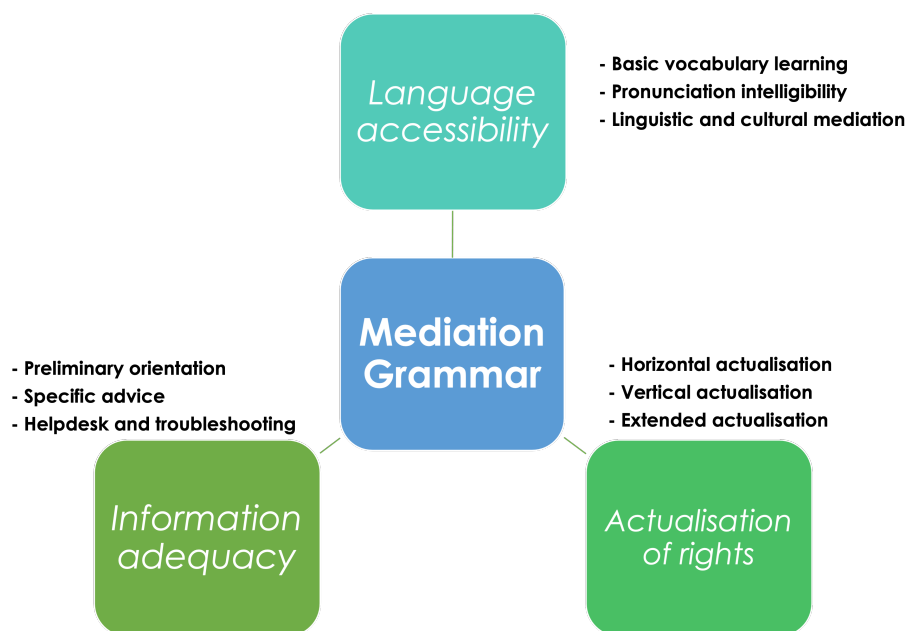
Language accessibility

- Basic vocabulary learning
- Pronunciation intelligibility
- Linguistic and cultural mediation

Mediation Grammar

- Preliminary orientation
- Specific advice
- Helpdesk and troubleshooting

- Horizontal actualisation
- Vertical actualisation
- Extended actualisation

Information adequacy

Actualisation of rights